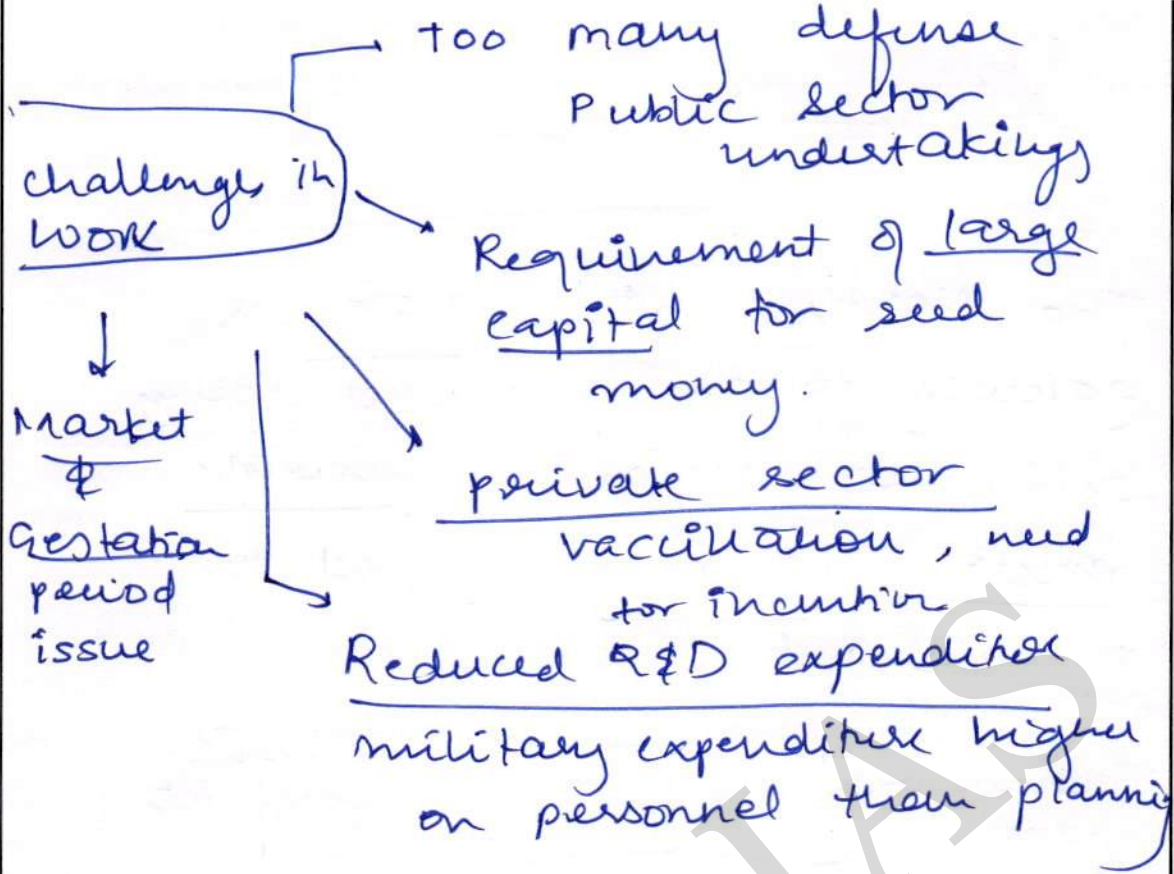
challenge in work

too many defense Public sector undertakings

Requirement of large capital for seed money.

private sector vacillation, need for incentive

Reduced R&D expenditure

military expenditure higher on personnel than planning

Market & Gestation period issue

IAS